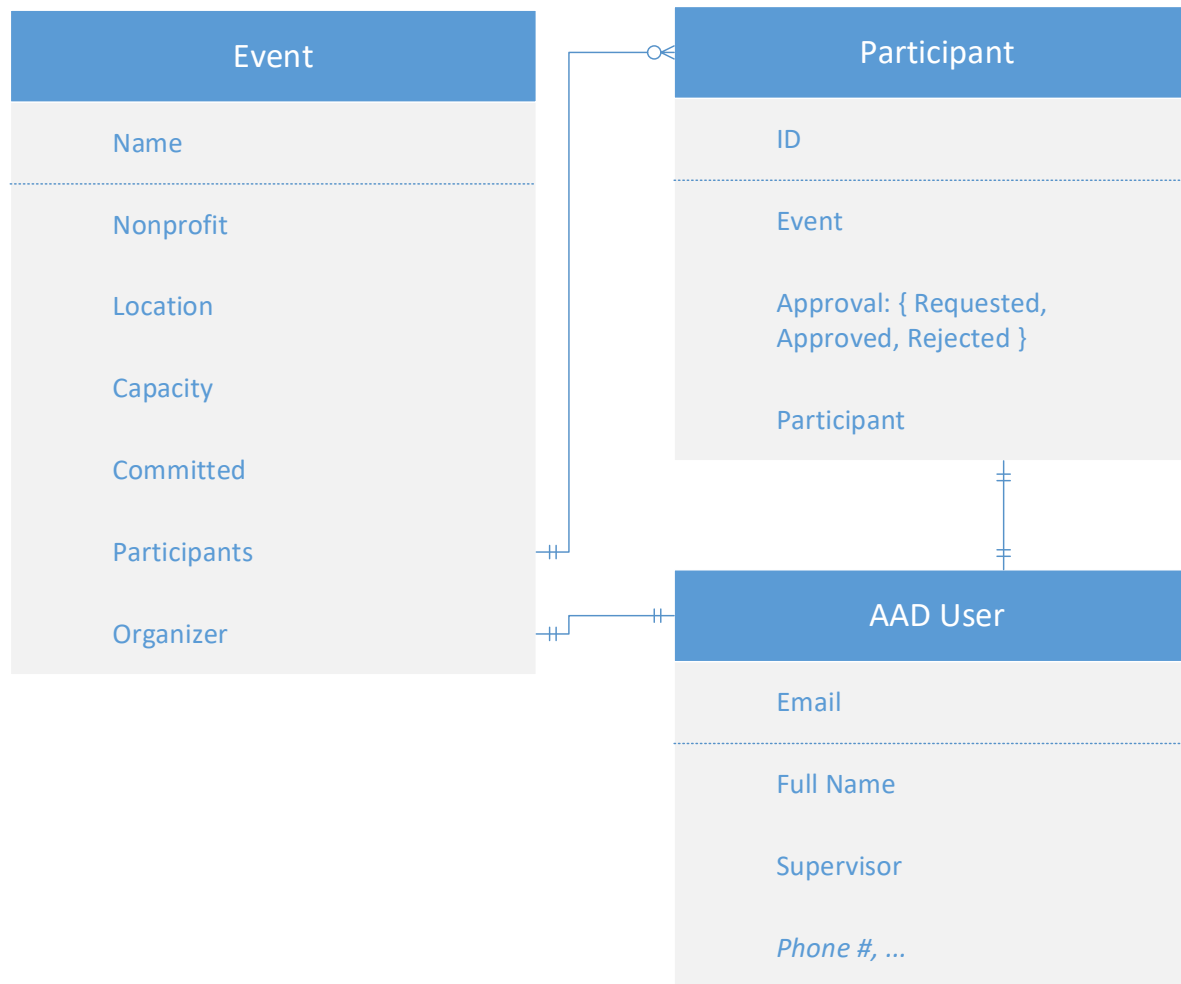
Event

Name

Nonprofit

Location

Capacity

Committed

Participants

Organizer

Participant

ID

Event

Approval: { Requested, Approved, Rejected }

Participant

AAD User

Email

Full Name

Supervisor

Phone #, ...